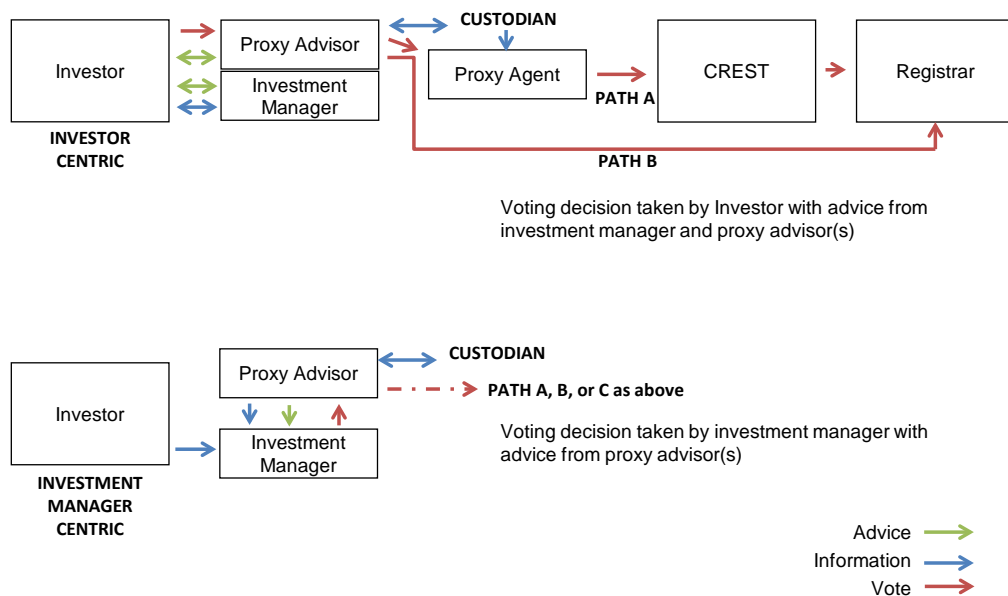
Investor

Proxy Advisor

Investment Manager

CUSTODIAN

Proxy Agent

PATH A

CREST

Registrar

INVESTOR CENTRIC

PATH B

Voting decision taken by Investor with advice from investment manager and proxy advisor(s)

Investor

Proxy Advisor

CUSTODIAN

PATH A, B, or C as above

Investment Manager

Voting decision taken by investment manager with advice from proxy advisor(s)

INVESTMENT MANAGER CENTRIC

Advice

Information

Vote